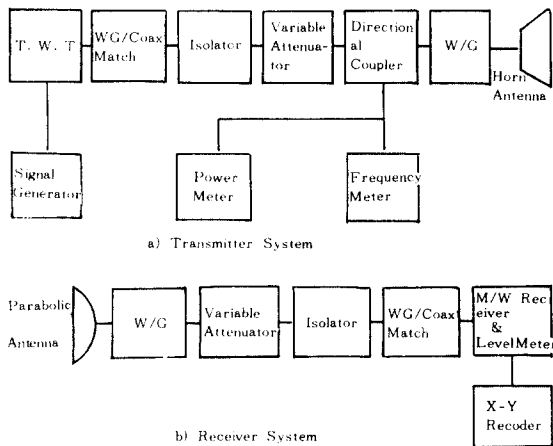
T. W. T

WG/Coax Match

Isolator

Variable Attenuator

Directional Coupler

W/G

Horn Antenna

Signal Generator

Power Meter

Frequency Meter

a) Transmitter System

Parabolic Antenna

W/G

Variable Attenuator

Isolator

WG/Coax Match

M/W Receiver & LevelMeter

X-Y Recoder

b) Receiver System